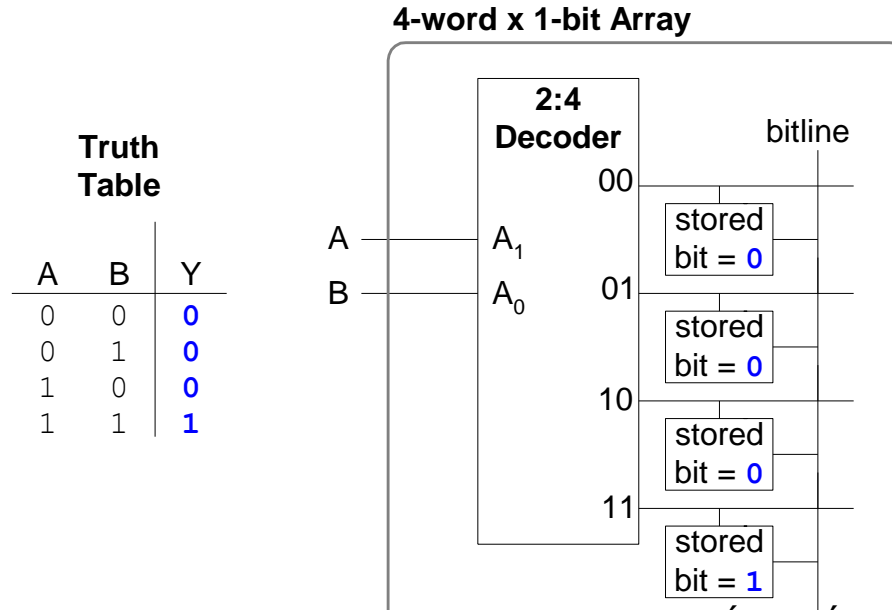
Truth Table

| A | B | Y |
|---|---|---|
| 0 | 0 | 0 |
| 0 | 1 | 0 |
| 1 | 0 | 0 |
| 1 | 1 | 1 |

4-word x 1-bit Array

2:4 Decoder

bitline

A $A_1$

B $A_0$

00

stored bit = 0

01

stored bit = 0

10

stored bit = 0

11

stored bit = 1